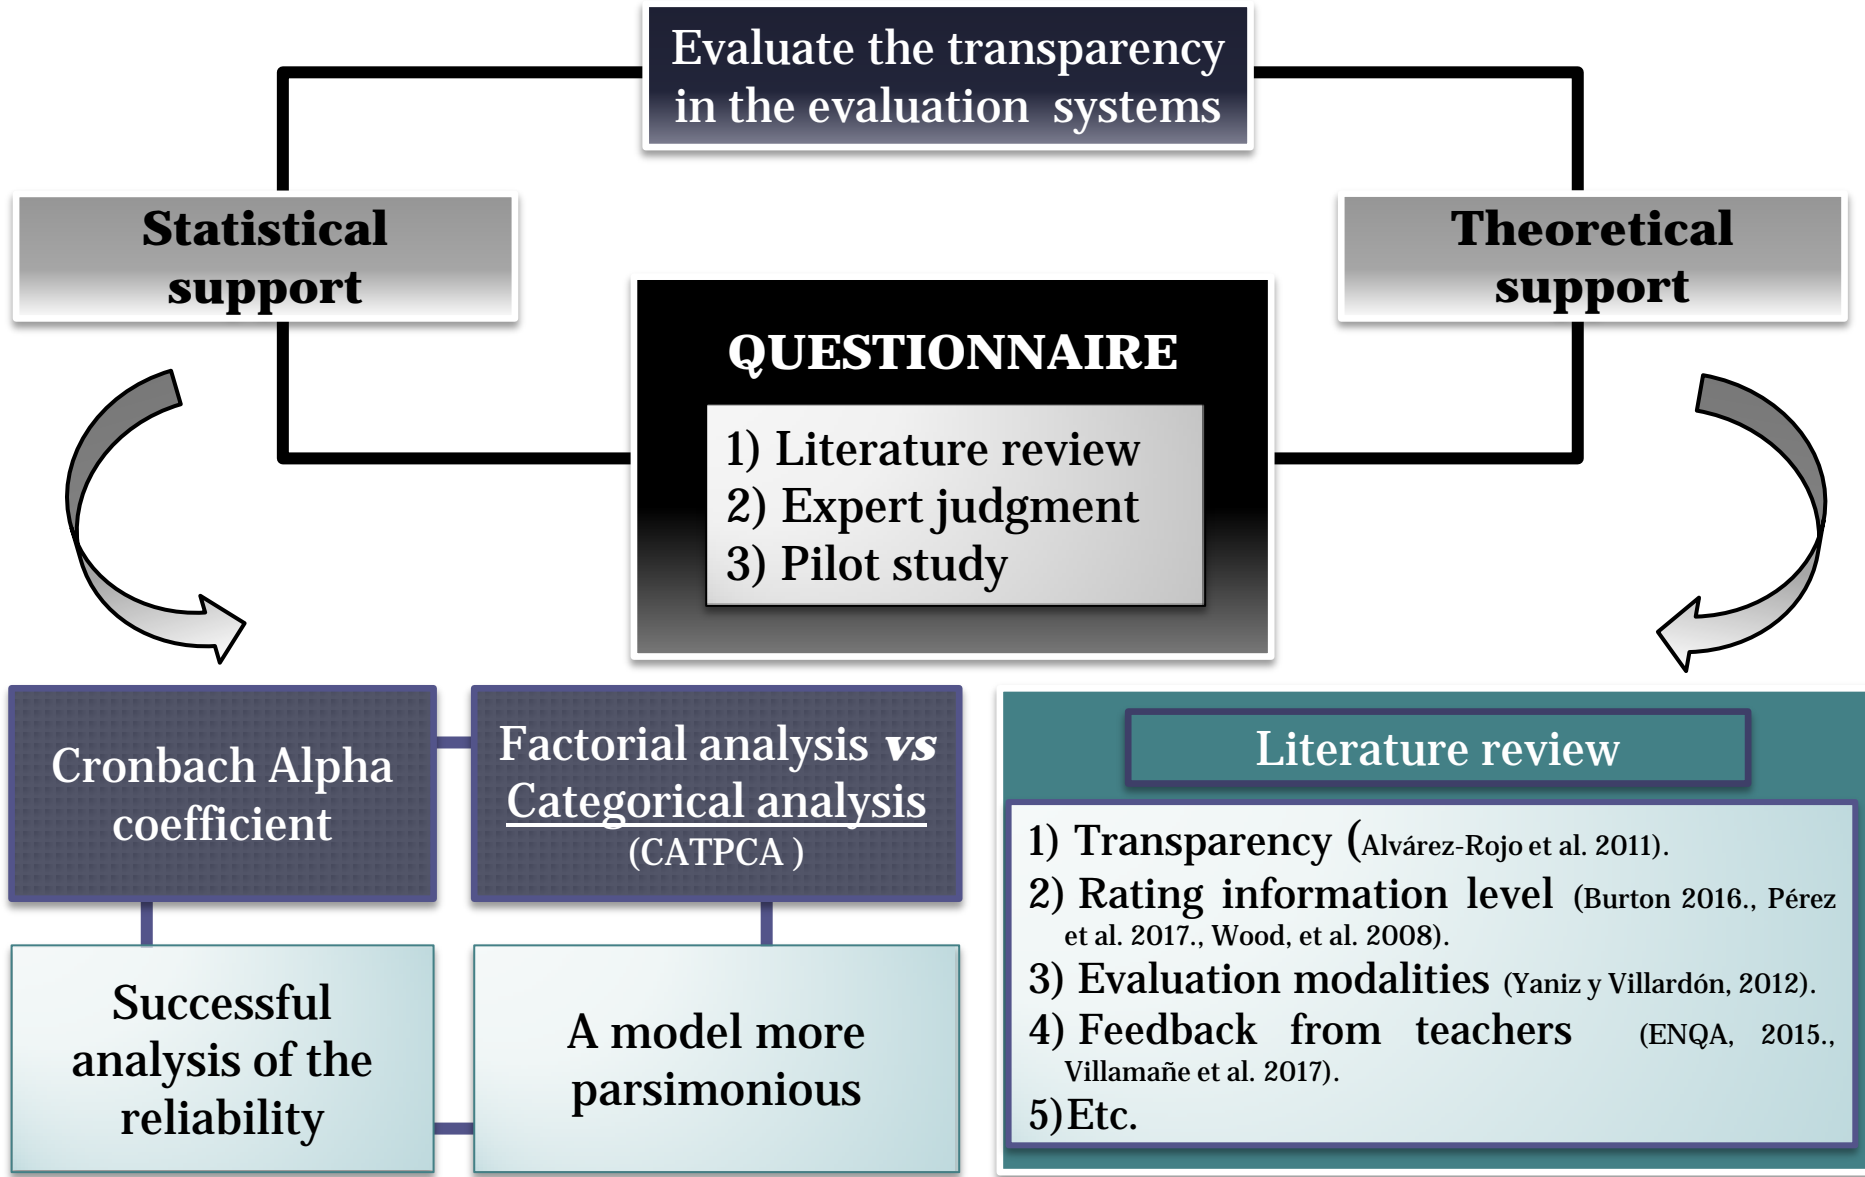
Evaluate the transparency in the evaluation systems

Statistical support

Theoretical support

QUESTIONNAIRE

1) Literature review
2) Expert judgment
3) Pilot study

Cronbach Alpha coefficient

Factorial analysis *vs* Categorical analysis (CATPCA )

Successful analysis of the reliability

A model more parsimonious

Literature review

1) Transparency (Alvárez-Rojo et al. 2011).
2) Rating information level (Burton 2016., Pérez et al. 2017., Wood, et al. 2008).
3) Evaluation modalities (Yaniz y Villardón, 2012).
4) Feedback from teachers (ENQA, 2015., Villamañe et al. 2017).
5)Etc.